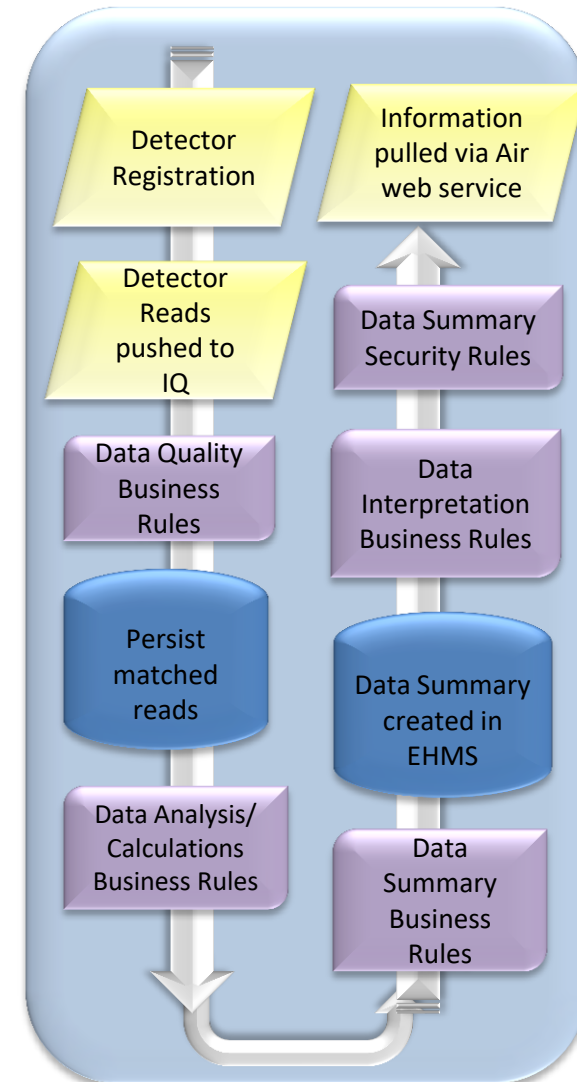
Detector Registration

Detector Reads pushed to IQ

Data Quality Business Rules

Persist matched reads

Data Analysis/ Calculations Business Rules

Information pulled via Air web service

Data Summary Security Rules

Data Interpretation Business Rules

Data Summary created in EHMS

Data Summary Business Rules